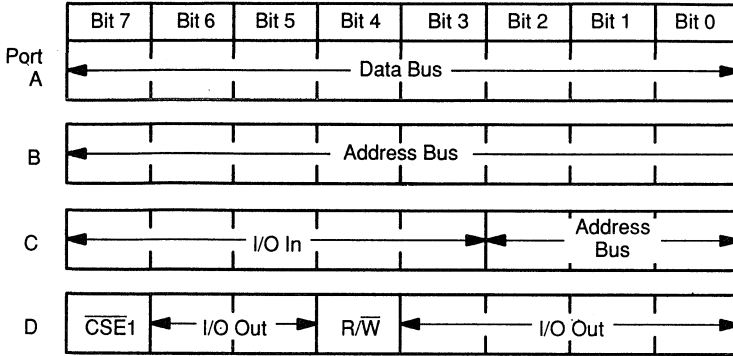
| Bit 7 | Bit 6 | Bit 5 | Bit 4 | Bit 3 | Bit 2 | Bit 1 | Bit 0 |
|---|---|---|---|---|---|---|---|

Port A Data Bus

B Address Bus

C I/O In Address Bus

D $\overline{CSE}1$ I/O Out R/$\overline{W}$ I/O Out